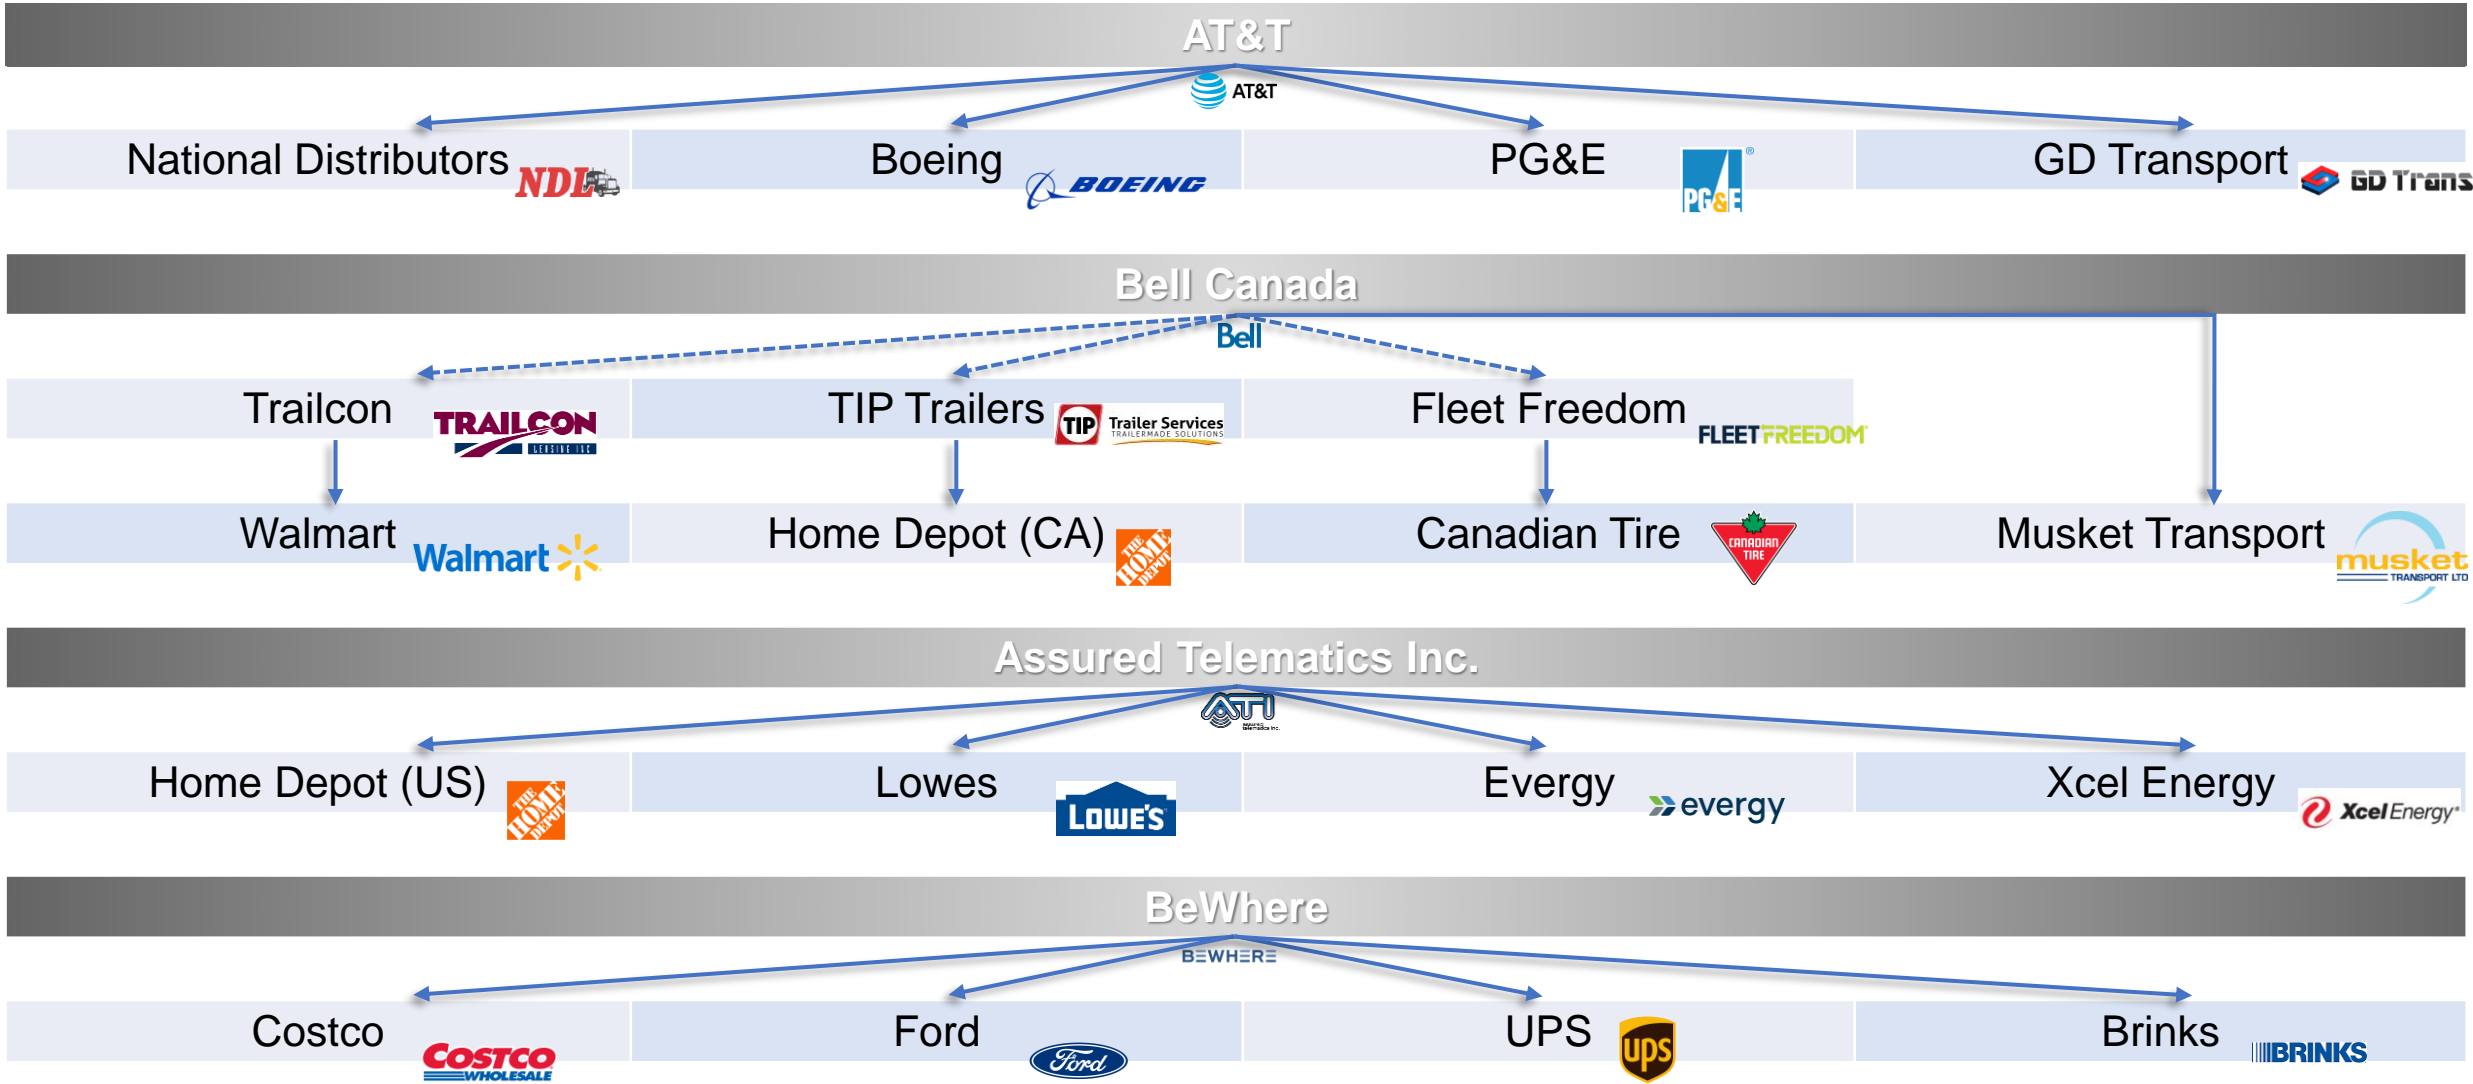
AT&T

AT&T

National Distributors NDI

Boeing BOEING

PG&E PG&E

GD Transport GD Trans

Bell Canada

Bell

Trailcon TRAILCON LEASING INC

TIP Trailers TIP Trailer Services TRAILERMADE SOLUTIONS

Fleet Freedom FLEETFREEDOM

Walmart Walmart

Home Depot (CA) THE HOME DEPOT

Canadian Tire CANADIAN TIRE

Musket Transport musket TRANSPORT LTD

Assured Telematics Inc.

ATI Assured Telematics Inc.

Home Depot (US) THE HOME DEPOT

Lowes LOWE'S

Evergy evergy

Xcel Energy Xcel Energy

BeWhere

BEWHERE

Costco COSTCO WHOLESALE

Ford Ford

UPS ups

Brinks BRINKS